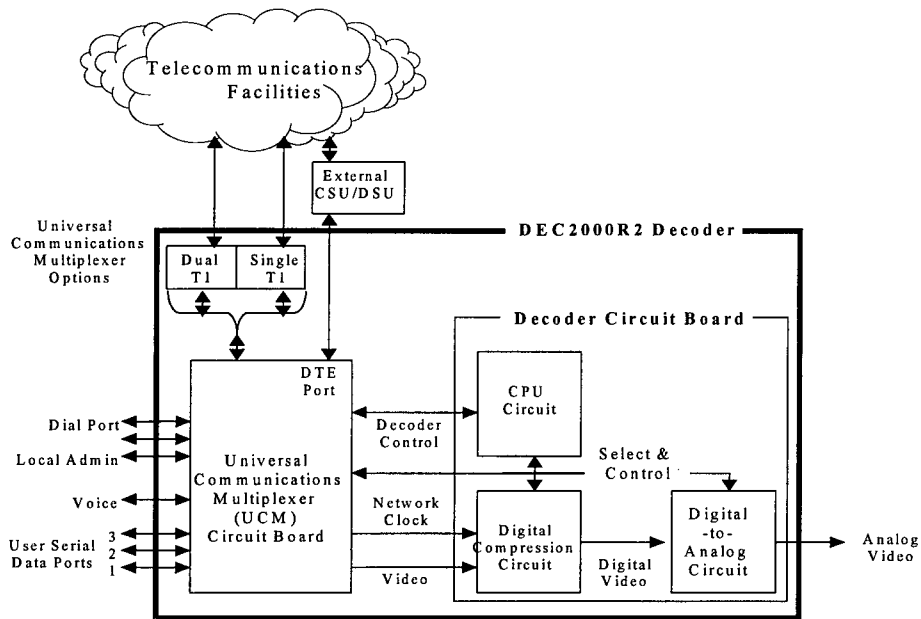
Telecommunications Facilities

External CSU/DSU

Universal Communications Multiplexer Options

DEC2000R2 Decoder

Dual T1

Single T1

Decoder Circuit Board

DTE Port

CPU Circuit

Dial Port

Decoder Control

Local Admin

Universal Communications Multiplexer (UCM) Circuit Board

Select & Control

Voice

Network Clock

3
2
1

User Serial Data Ports

Digital Compression Circuit

Digital -to- Analog Circuit

Analog Video

Digital Video

Video